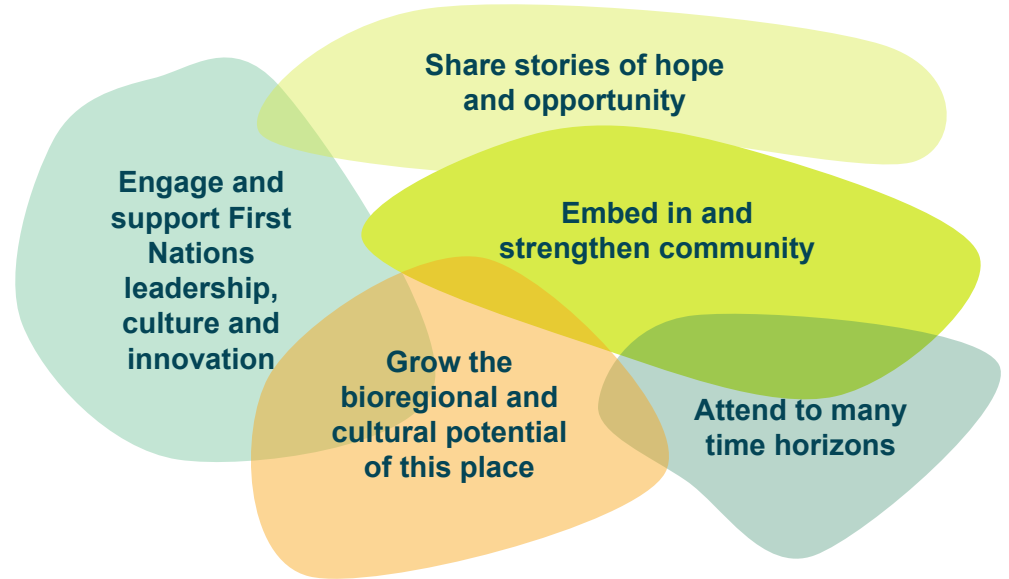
Share stories of hope and opportunity

Engage and support First Nations leadership, culture and innovation

Embed in and strengthen community

Grow the bioregional and cultural potential of this place

Attend to many time horizons